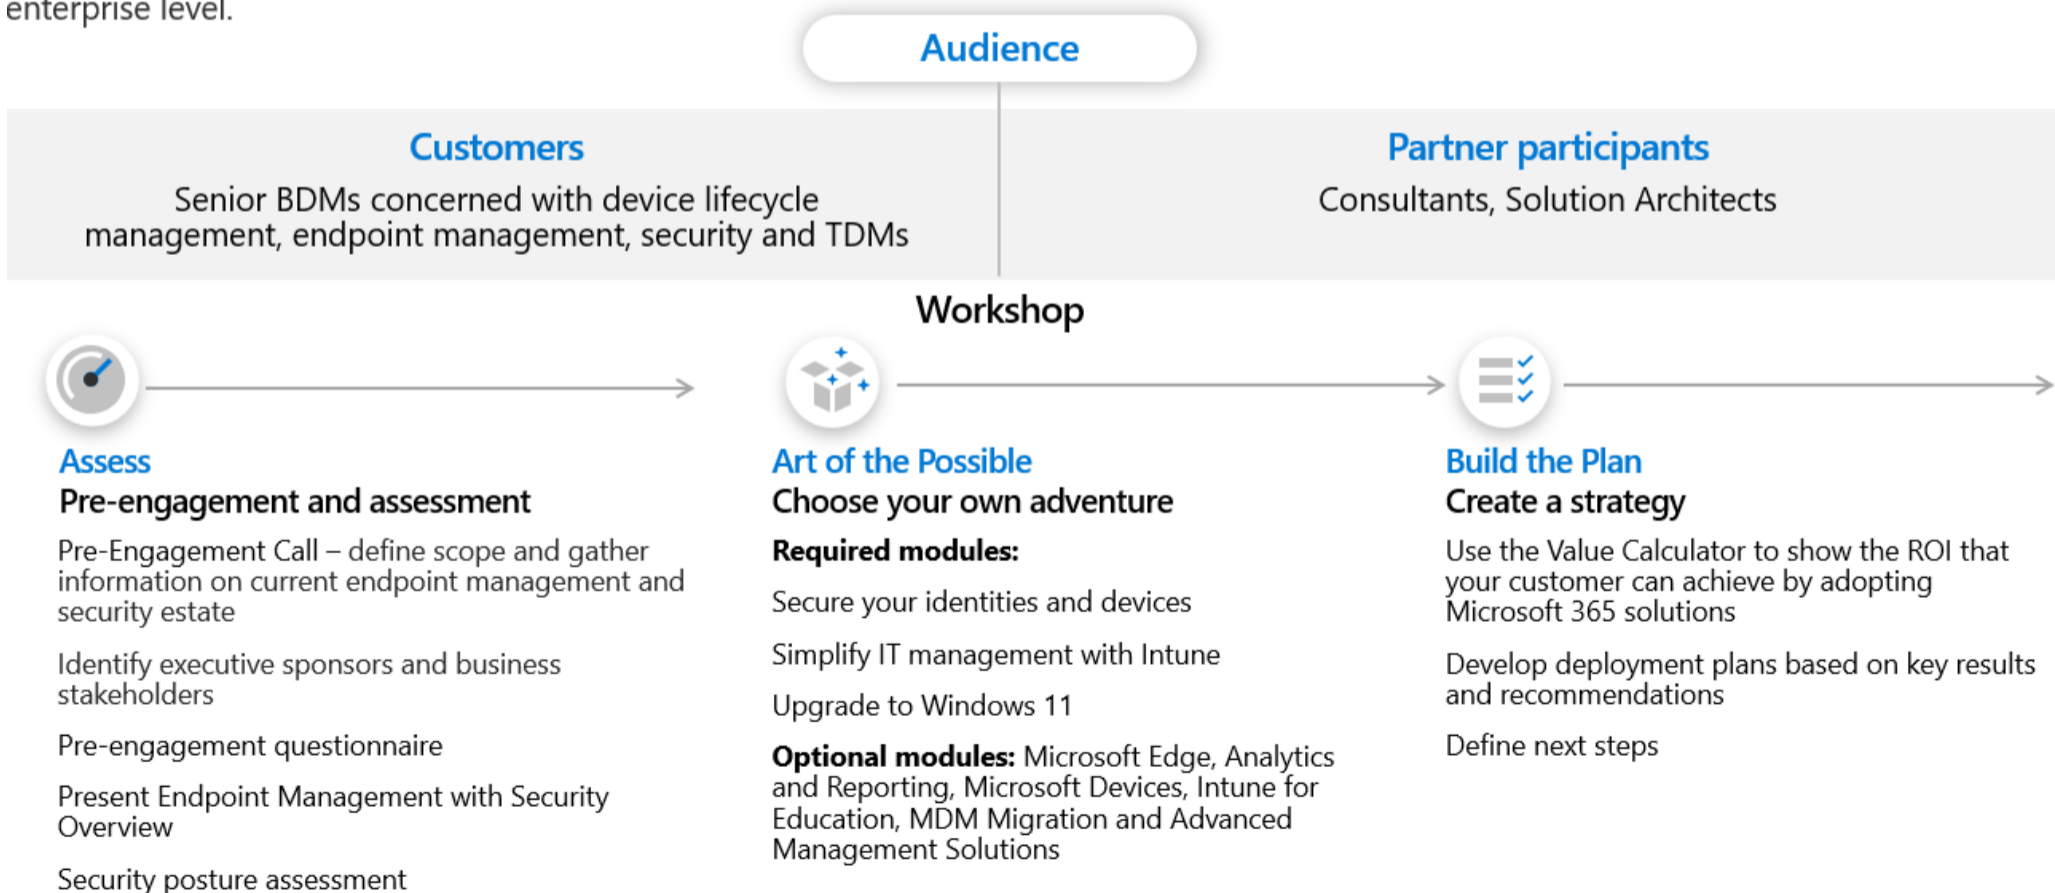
enterprise level.

Audience

Customers

Senior BDMs concerned with device lifecycle management, endpoint management, security and TDMs

Partner participants

Consultants, Solution Architects

Workshop

Assess

Pre-engagement and assessment

Pre-Engagement Call – define scope and gather information on current endpoint management and security estate

Identify executive sponsors and business stakeholders

Pre-engagement questionnaire

Present Endpoint Management with Security Overview

Security posture assessment

Art of the Possible

Choose your own adventure

**Required modules:**

Secure your identities and devices

Simplify IT management with Intune

Upgrade to Windows 11

**Optional modules:** Microsoft Edge, Analytics and Reporting, Microsoft Devices, Intune for Education, MDM Migration and Advanced Management Solutions

Build the Plan

Create a strategy

Use the Value Calculator to show the ROI that your customer can achieve by adopting Microsoft 365 solutions

Develop deployment plans based on key results and recommendations

Define next steps